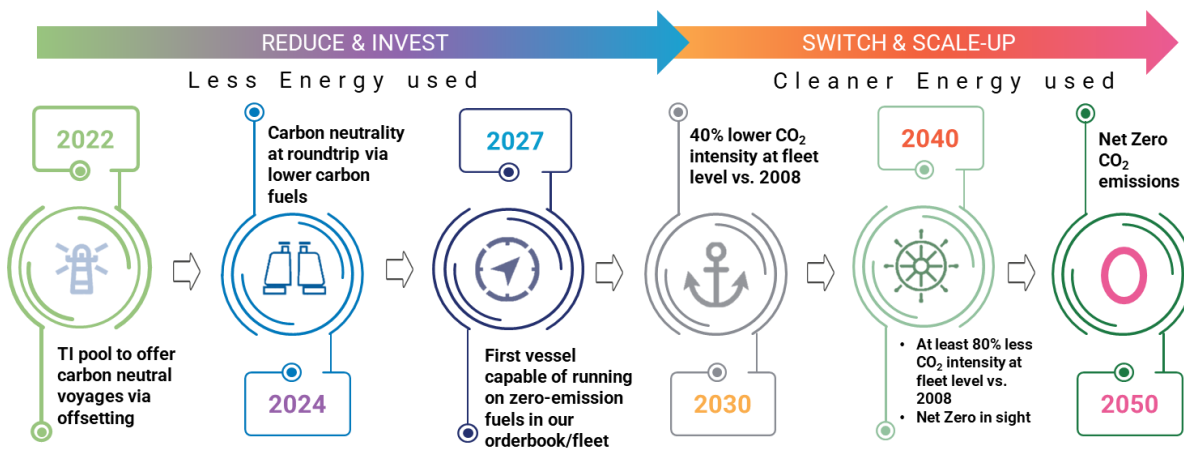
REDUCE & INVEST

Less Energy used

SWITCH & SCALE-UP

Cleaner Energy used

2022

TI pool to offer carbon neutral voyages via offsetting

Carbon neutrality at roundtrip via lower carbon fuels

2024

2027

First vessel capable of running on zero-emission fuels in our orderbook/fleet

40% lower $CO_2$ intensity at fleet level vs. 2008

2030

2040

- At least 80% less $CO_2$ intensity at fleet level vs. 2008
- Net Zero in sight

Net Zero $CO_2$ emissions

0

2050